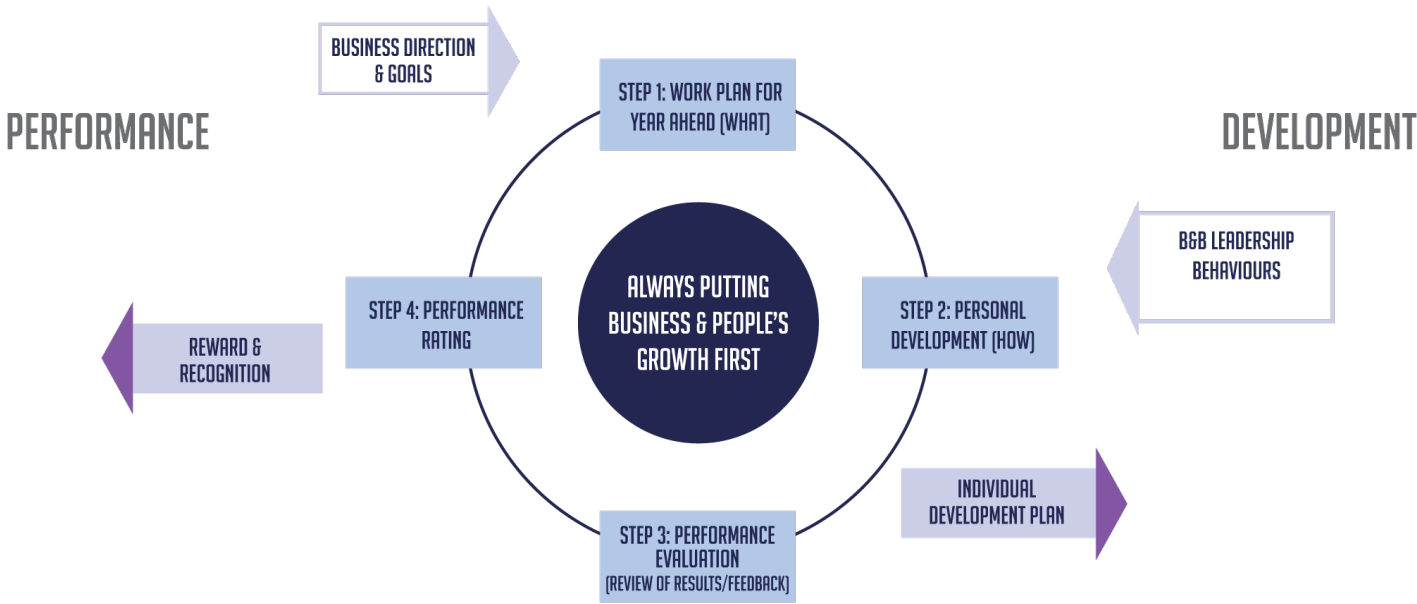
BUSINESS DIRECTION & GOALS

STEP 1: WORK PLAN FOR YEAR AHEAD (WHAT)

PERFORMANCE

DEVELOPMENT

B&B LEADERSHIP BEHAVIOURS

STEP 4: PERFORMANCE RATING

ALWAYS PUTTING BUSINESS & PEOPLE'S GROWTH FIRST

STEP 2: PERSONAL DEVELOPMENT (HOW)

REWARD & RECOGNITION

INDIVIDUAL DEVELOPMENT PLAN

STEP 3: PERFORMANCE EVALUATION (REVIEW OF RESULTS/FEEDBACK)